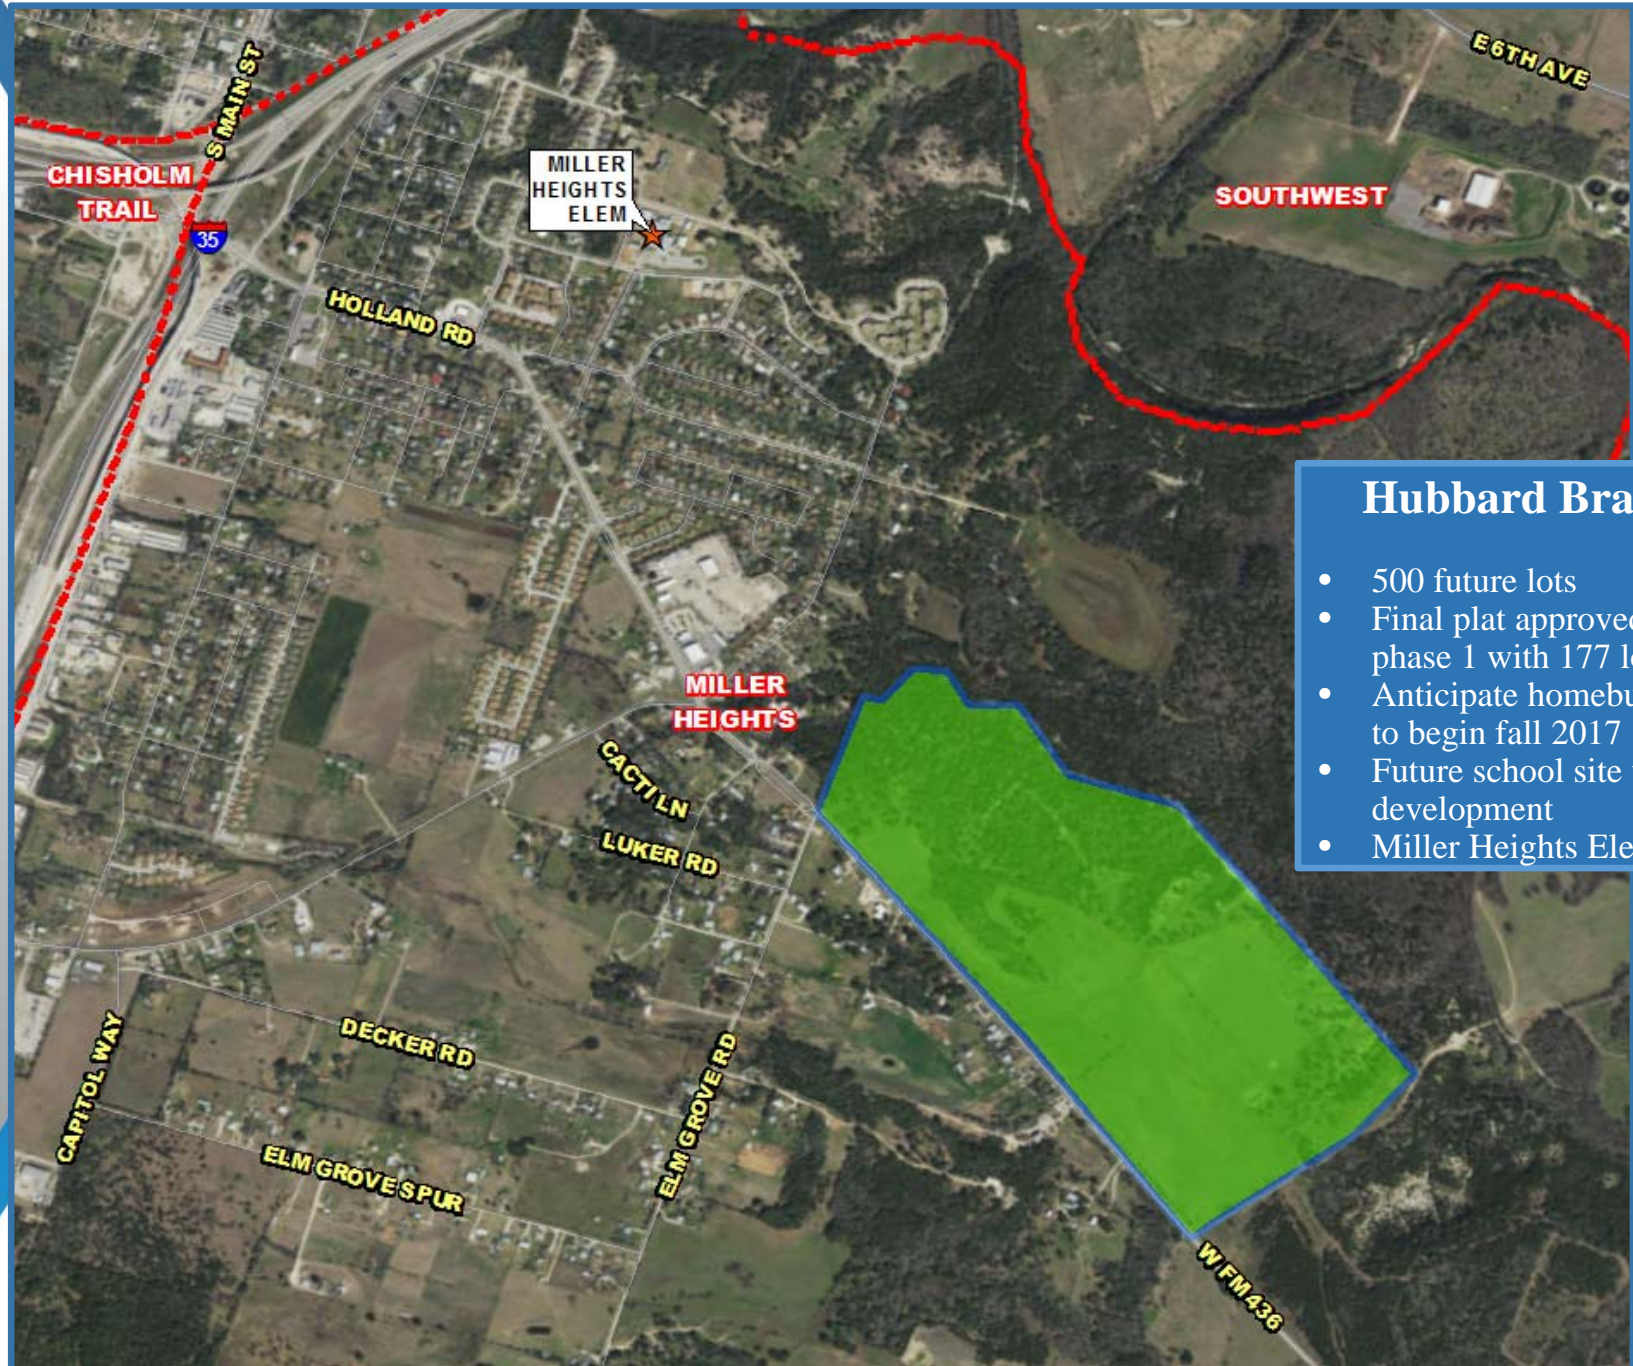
S MAIN ST

E 6TH AVE

CHISHOLM TRAIL

35

MILLER HEIGHTS ELEM

SOUTHWEST

HOLLAND RD

Hubbard Bra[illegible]

- 500 future lots
- Final plat approve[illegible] phase 1 with 177 l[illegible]
- Anticipate homebu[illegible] to begin fall 2017
- Future school site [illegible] development
- Miller Heights Ele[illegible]

MILLER HEIGHTS

CACTI LN

LUKER RD

DECKER RD

CAPITOL WAY

ELM GROVE RD

ELM GROVE SPUR

W FM 436